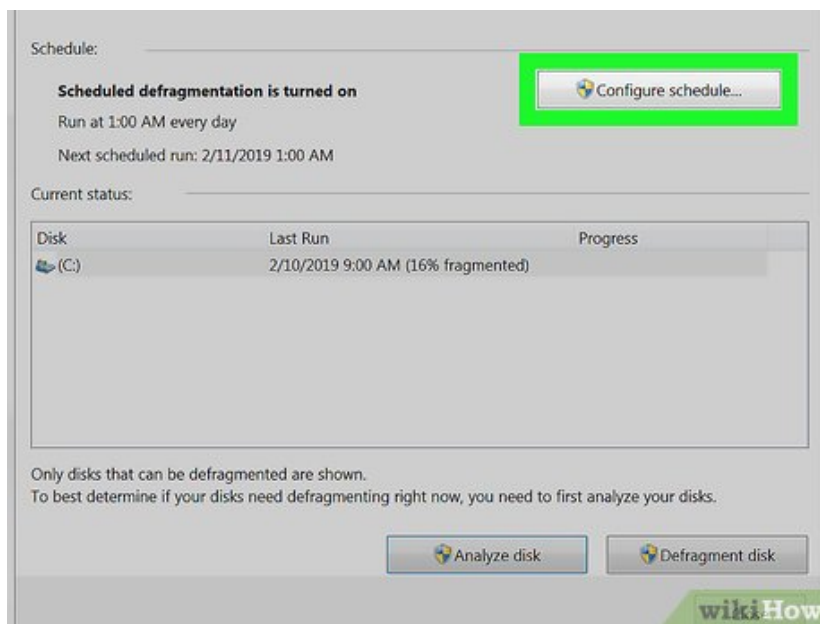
Schedule:

**Scheduled defragmentation is turned on**

Configure schedule...

Run at 1:00 AM every day

Next scheduled run: 2/11/2019 1:00 AM

Current status:

| Disk | Last Run | Progress |
|---|---|---|
| (C:) | 2/10/2019 9:00 AM (16% fragmented) | |

Only disks that can be defragmented are shown.
To best determine if your disks need defragmenting right now, you need to first analyze your disks.

Analyze disk

Defragment disk

wikiHow